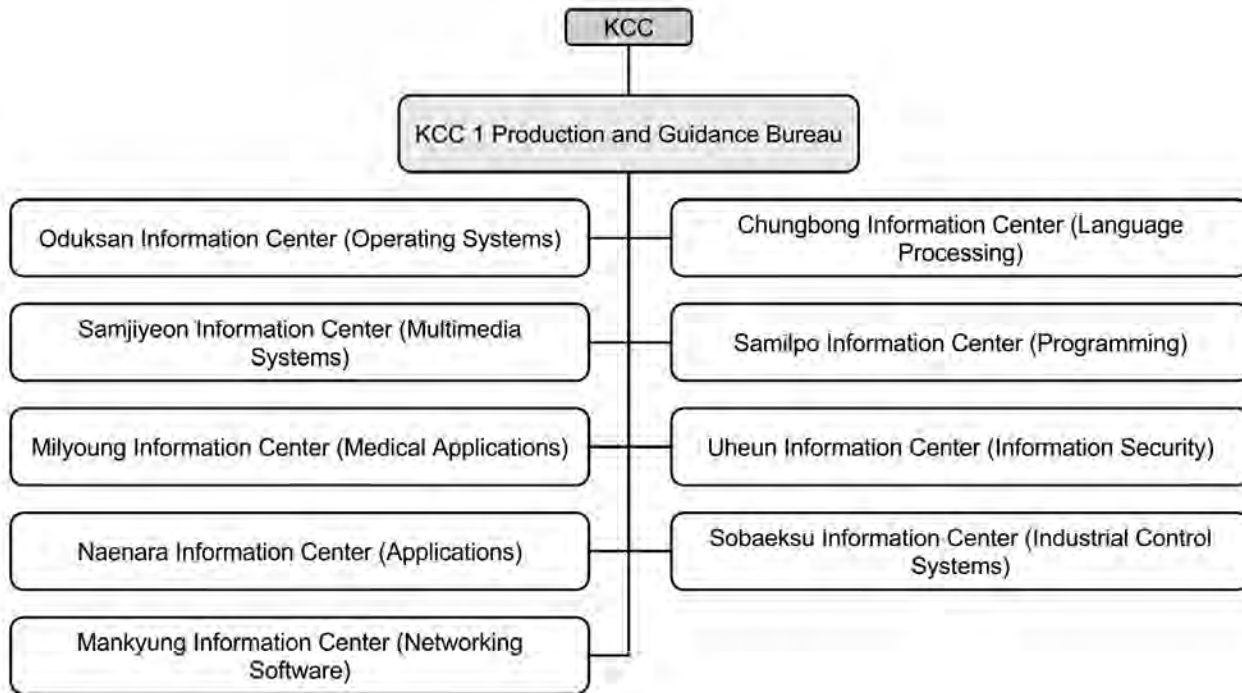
KCC

KCC 1 Production and Guidance Bureau

Oduksan Information Center (Operating Systems)

Chungbong Information Center (Language Processing)

Samjiyeon Information Center (Multimedia Systems)

Samilpo Information Center (Programming)

Milyoung Information Center (Medical Applications)

Uheun Information Center (Information Security)

Naenara Information Center (Applications)

Sobaeksu Information Center (Industrial Control Systems)

Mankyung Information Center (Networking Software)